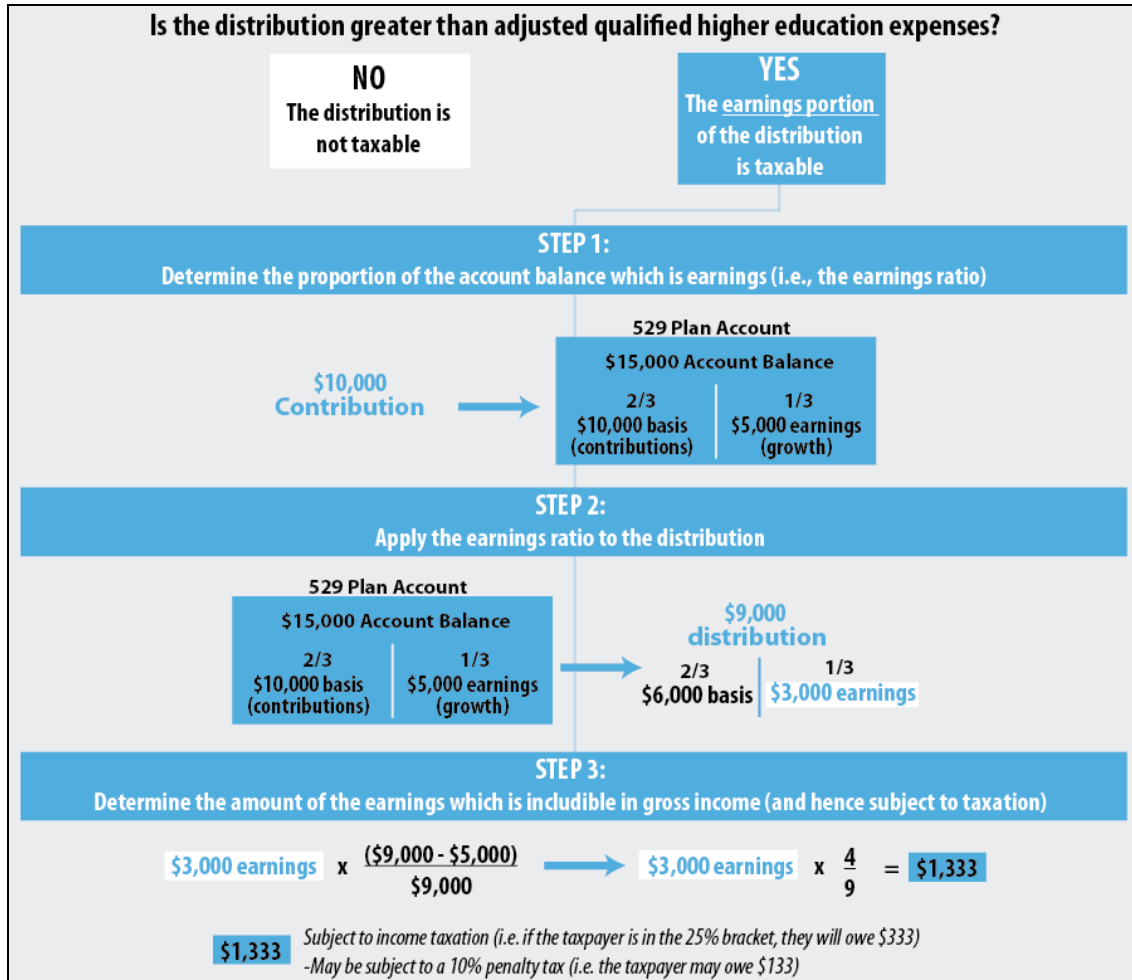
Is the distribution greater than adjusted qualified higher education expenses?

NO
The distribution is not taxable

YES
The earnings portion of the distribution is taxable

STEP 1:
Determine the proportion of the account balance which is earnings (i.e., the earnings ratio)

$10,000 Contribution

529 Plan Account

$15,000 Account Balance

| 2/3 $10,000 basis (contributions) | 1/3 $5,000 earnings (growth) |
|---|---|

STEP 2:
Apply the earnings ratio to the distribution

529 Plan Account

$15,000 Account Balance

| 2/3 $10,000 basis (contributions) | 1/3 $5,000 earnings (growth) |
|---|---|

$9,000 distribution

| 2/3 $6,000 basis | 1/3 $3,000 earnings |
|---|---|

STEP 3:
Determine the amount of the earnings which is includible in gross income (and hence subject to taxation)

$3,000 earnings x $\frac{(\$9,000 - \$5,000)}{\$9,000}$ $3,000 earnings x $\frac{4}{9}$ = $1,333

$1,333 Subject to income taxation (i.e. if the taxpayer is in the 25% bracket, they will owe $333)
-May be subject to a 10% penalty tax (i.e. the taxpayer may owe $133)